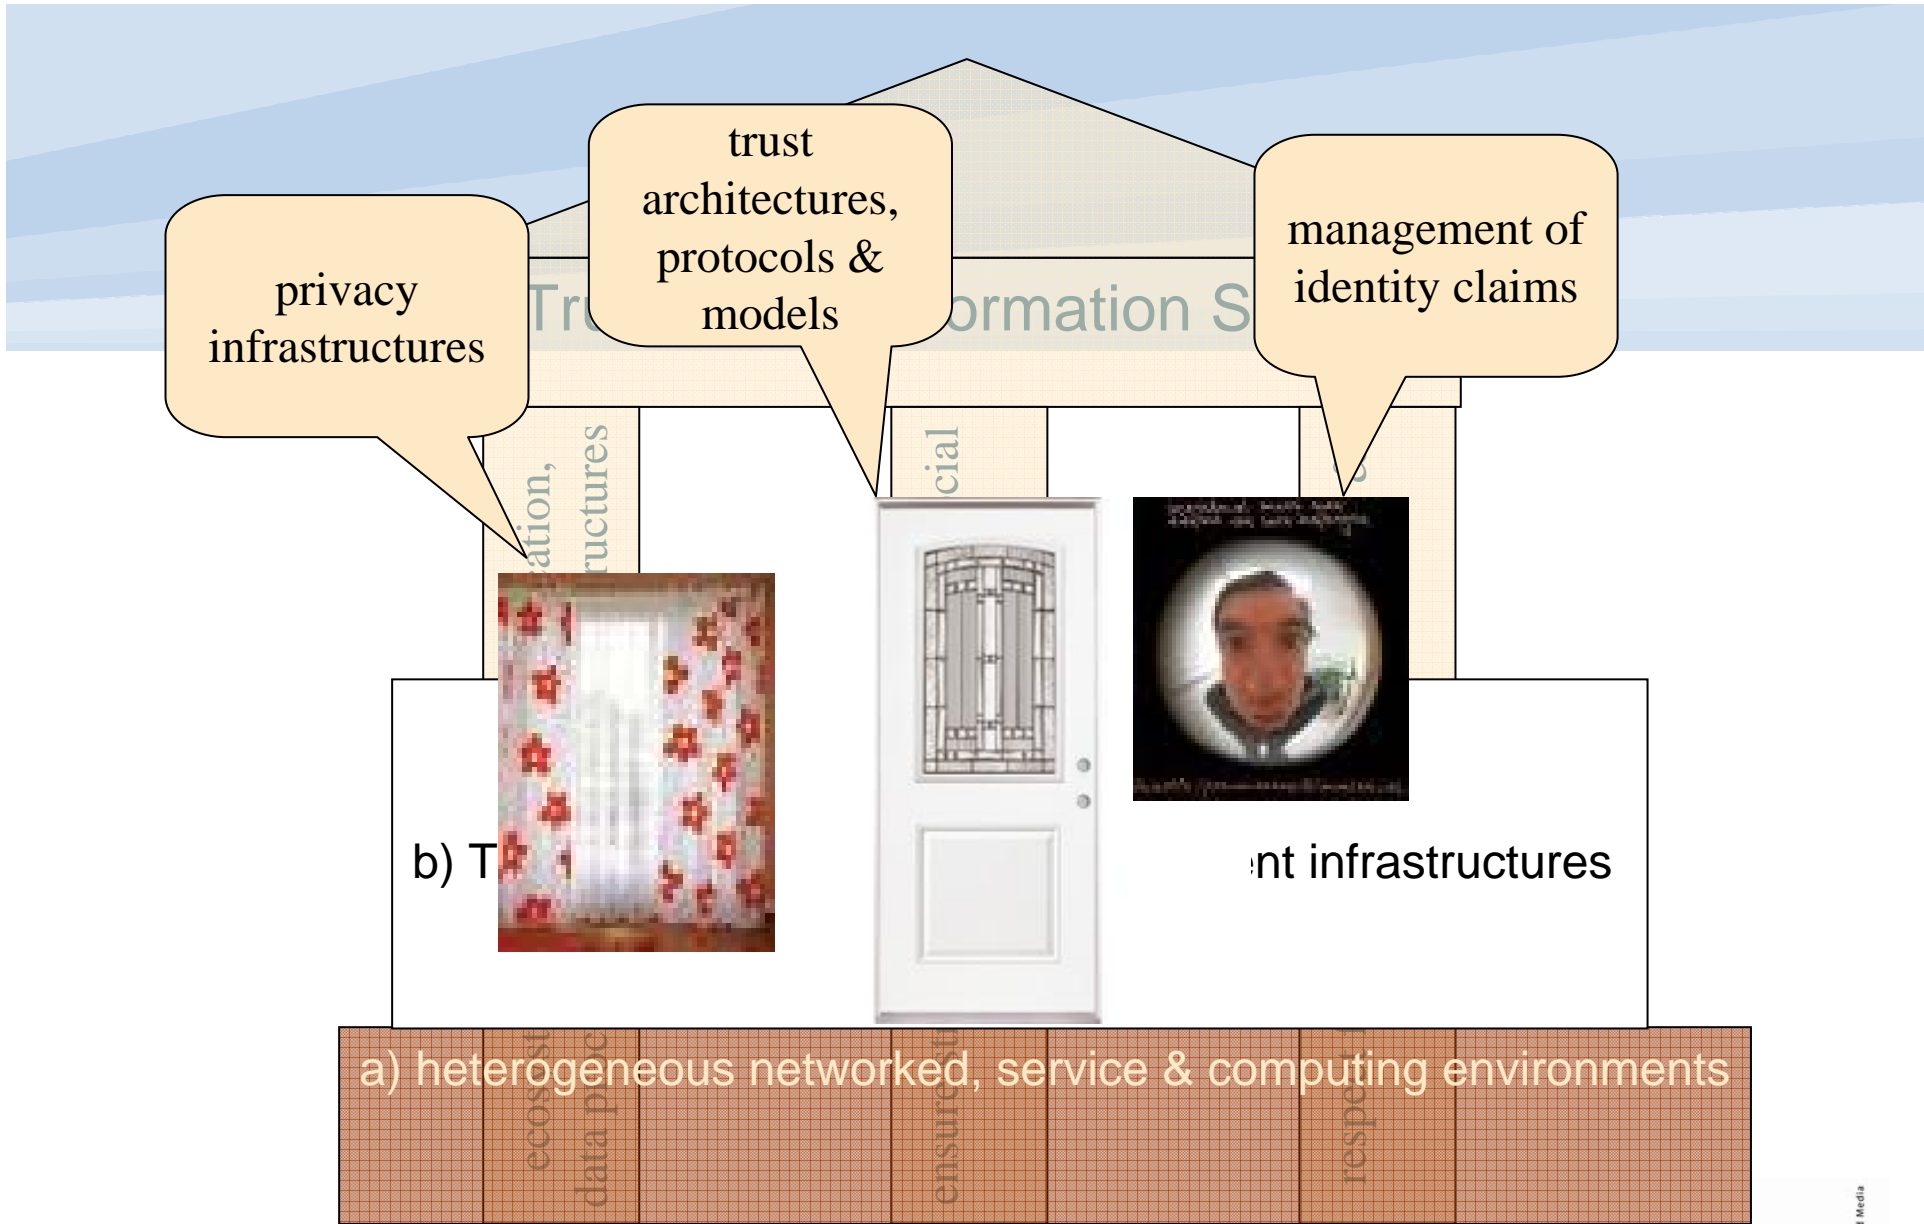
privacy infrastructures

trust architectures, protocols & models

management of identity claims

Tr

ormation S

ation,

uctures

cial

b) T

nt infrastructures

a) heterogeneous networked, service & computing environments

ecos

data p

ensure

respo

Media